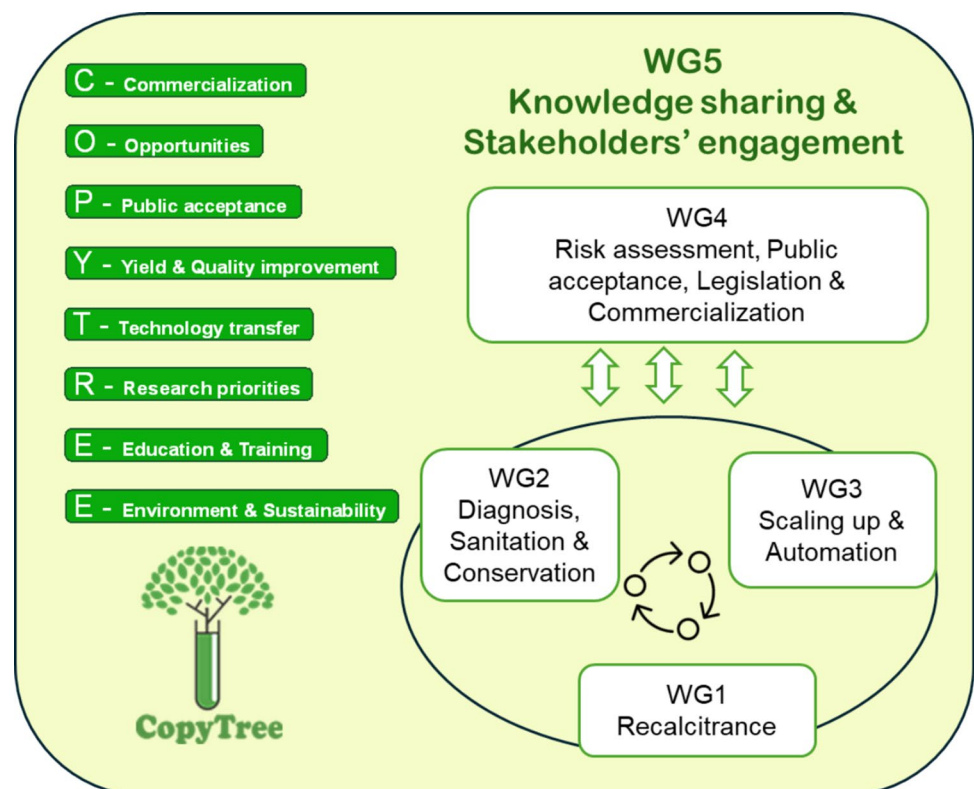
C - Commercialization

O - Opportunities

P - Public acceptance

Y - Yield & Quality improvement

T - Technology transfer

R - Research priorities

E - Education & Training

E - Environment & Sustainability

CopyTree

WG5
Knowledge sharing & Stakeholders' engagement

WG4
Risk assessment, Public acceptance, Legislation & Commercialization

WG2
Diagnosis, Sanitation & Conservation

WG3
Scaling up & Automation

WG1
Recalcitrance